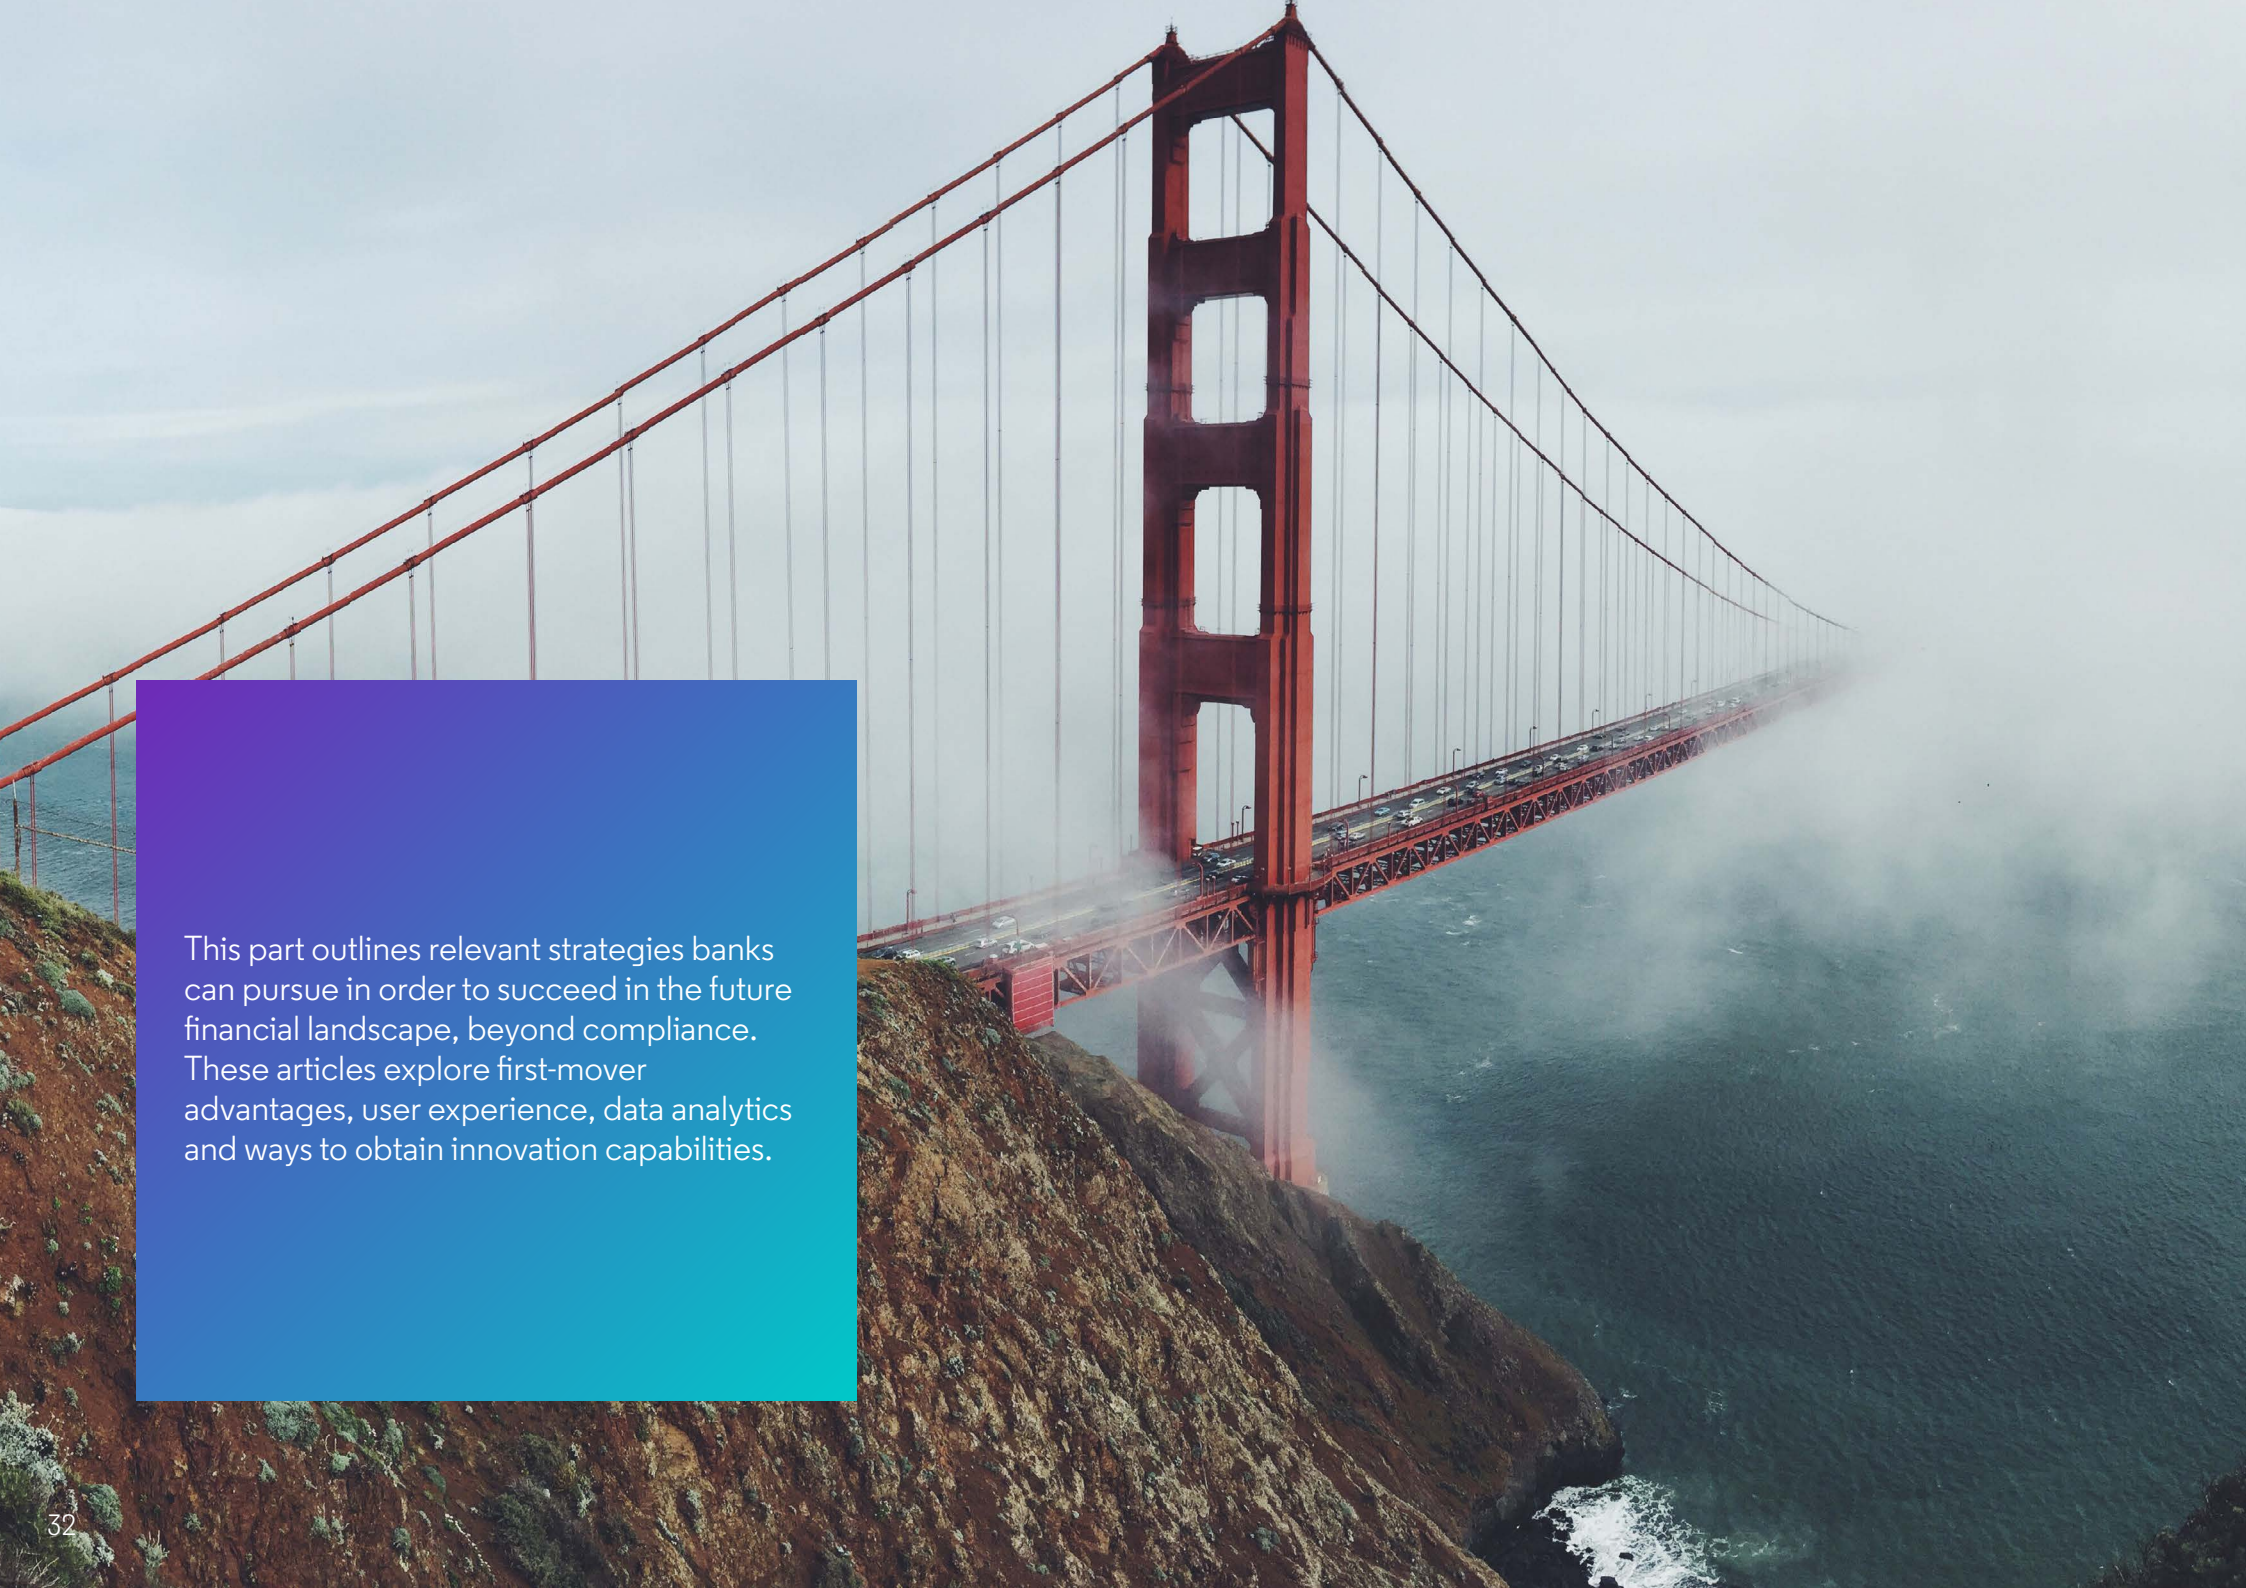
This part outlines relevant strategies banks can pursue in order to succeed in the future financial landscape, beyond compliance. These articles explore first-mover advantages, user experience, data analytics and ways to obtain innovation capabilities.

32